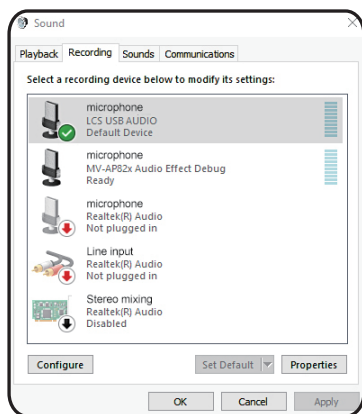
Sound

Playback Recording Sounds Communications

Select a recording device below to modify its settings:

microphone
LCS USB AUDIO
Default Device

microphone
MV-AP82x Audio Effect Debug
Ready

microphone
Realtek(R) Audio
Not plugged in

Line input
Realtek(R) Audio
Not plugged in

Stereo mixing
Realtek(R) Audio
Disabled

Configure

Set Default

Properties

OK

Cancel

Apply